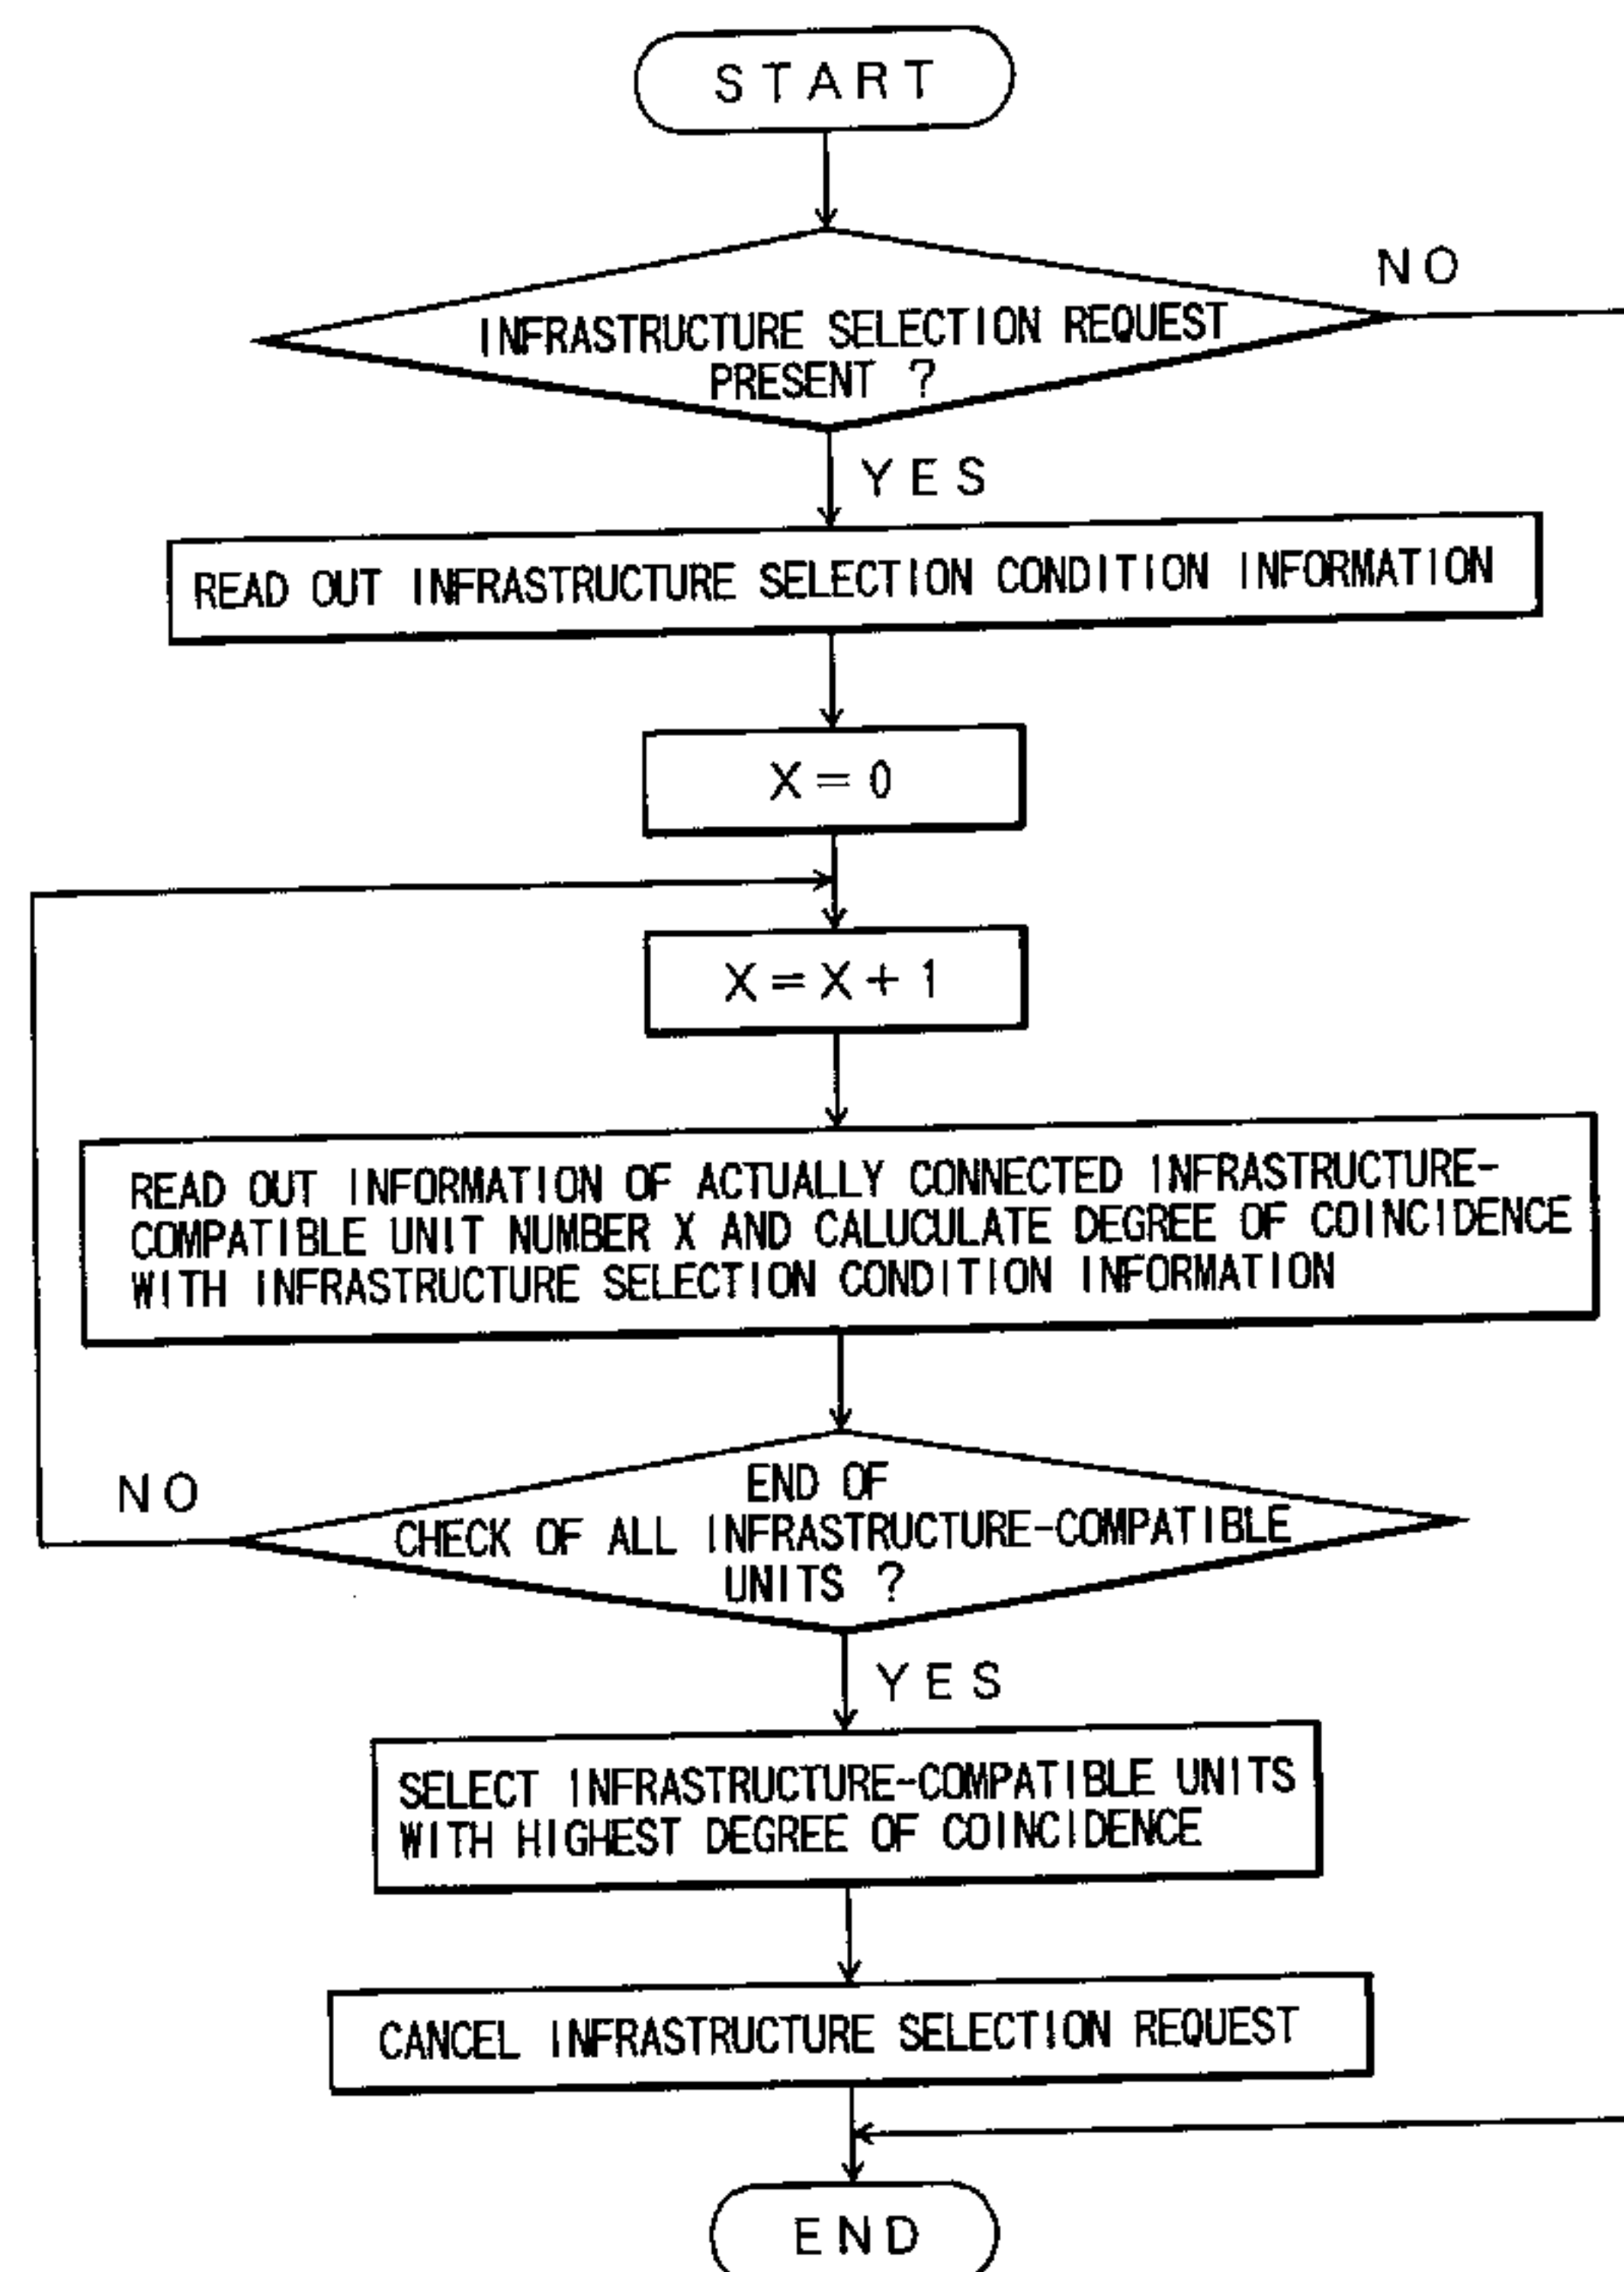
START

INFRASTRUCTURE SELECTION REQUEST PRESENT ?

NO

YES

READ OUT INFRASTRUCTURE SELECTION CONDITION INFORMATION

$X=0$

$X=X+1$

READ OUT INFORMATION OF ACTUALLY CONNECTED INFRASTRUCTURE-COMPATIBLE UNIT NUMBER X AND CALUCULATE DEGREE OF COINCIDENCE WITH INFRASTRUCTURE SELECTION CONDITION INFORMATION

NO

END OF CHECK OF ALL INFRASTRUCTURE-COMPATIBLE UNITS ?

YES

SELECT INFRASTRUCTURE-COMPATIBLE UNITS WITH HIGHEST DEGREE OF COINCIDENCE

CANCEL INFRASTRUCTURE SELECTION REQUEST

END